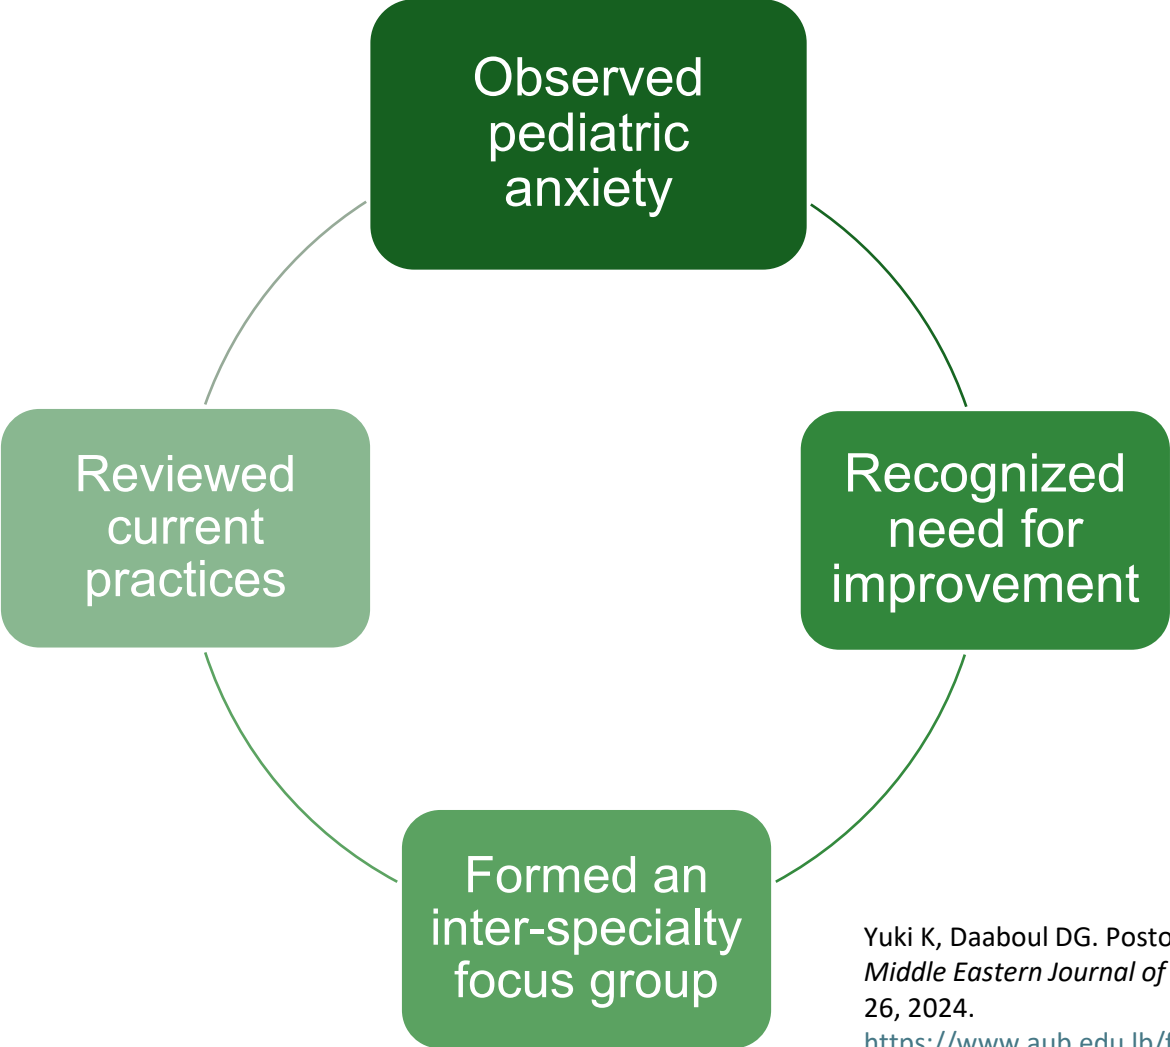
Observed pediatric anxiety

Recognized need for improvement

Formed an inter-specialty focus group

Reviewed current practices

Yuki K, Daaboul DG. Posto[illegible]
*Middle Eastern Journal of* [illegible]
26, 2024.
https://www.aub.edu.lb/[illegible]